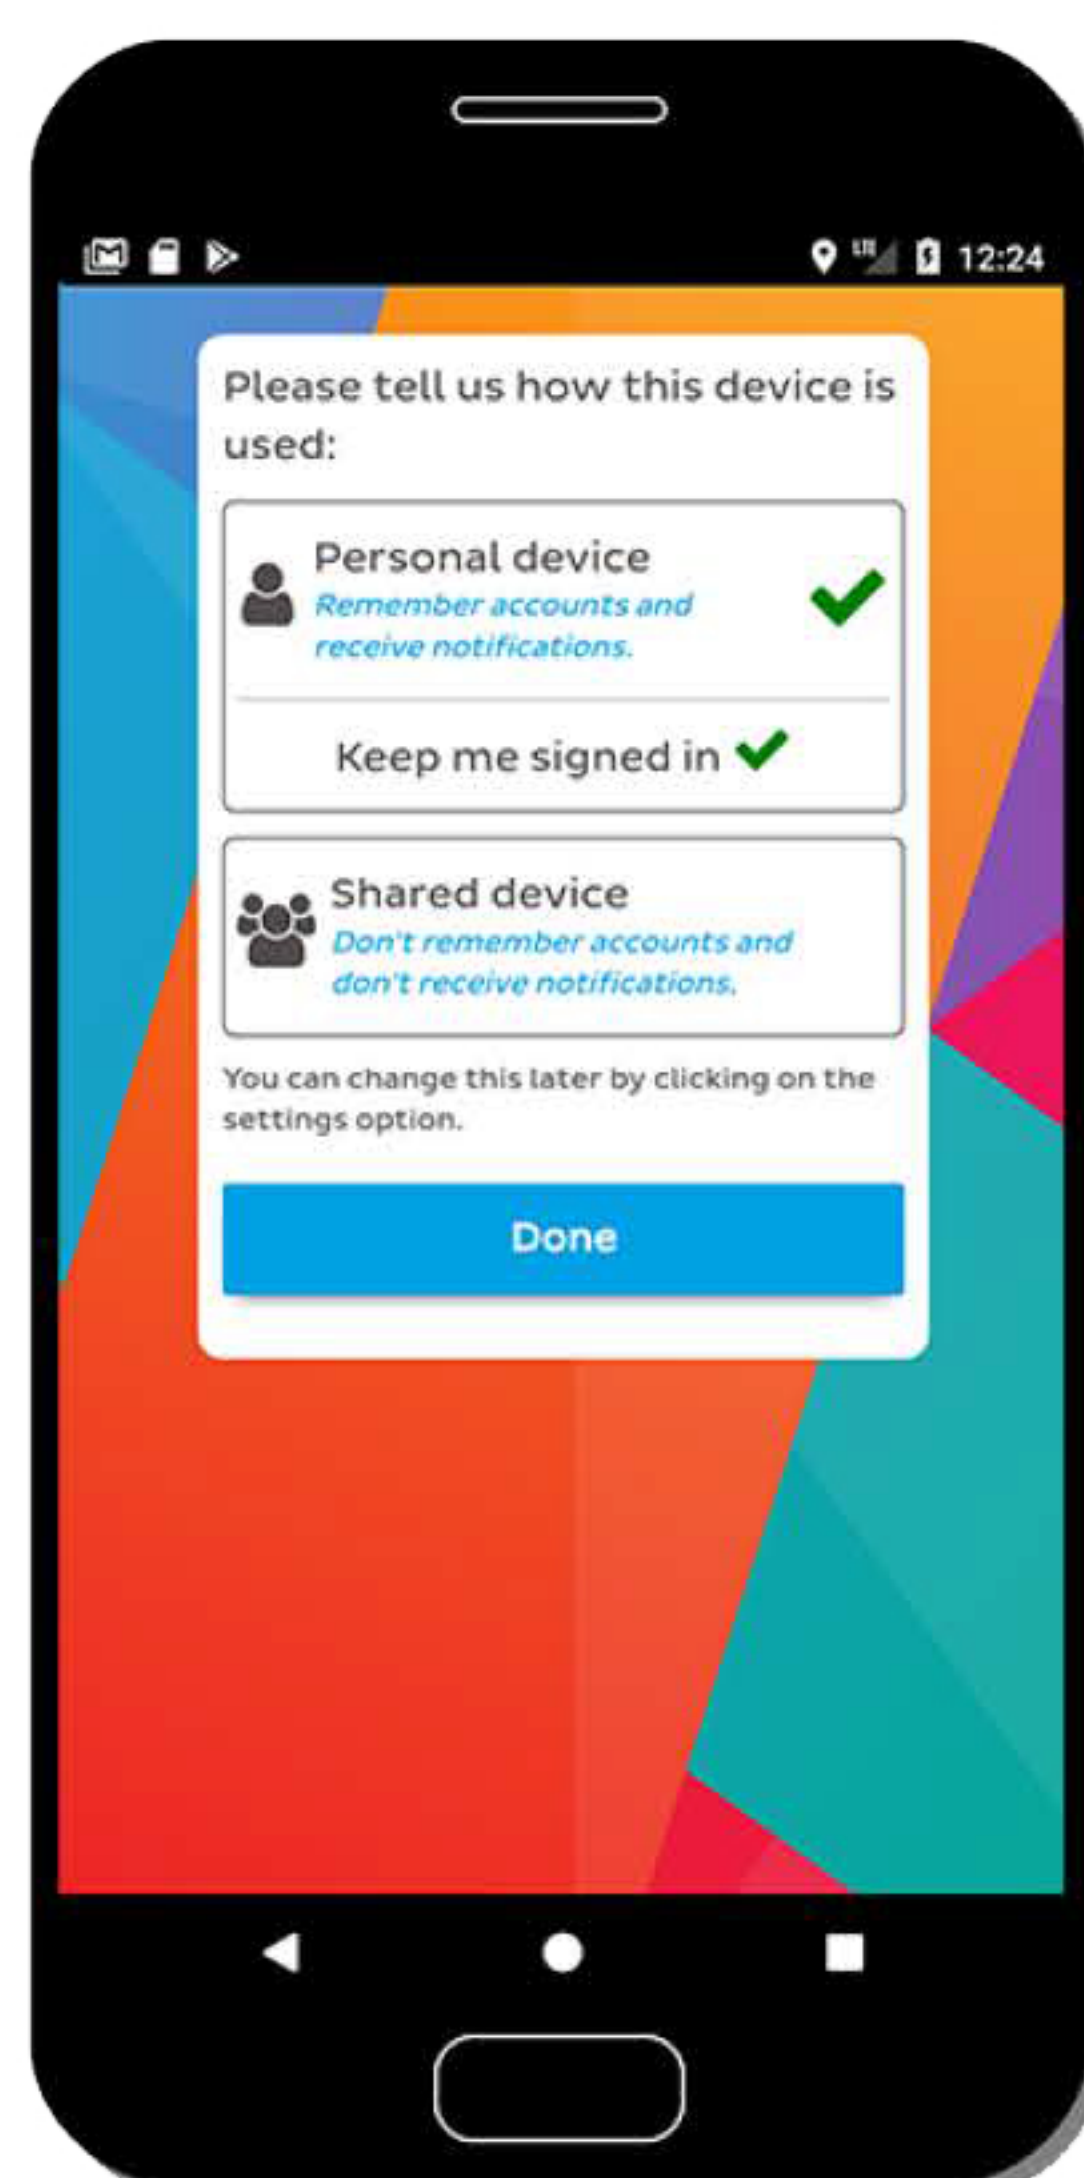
12:24

Please tell us how this device is used:

Personal device
Remember accounts and receive notifications.

Keep me signed in

Shared device
Don't remember accounts and don't receive notifications.

You can change this later by clicking on the settings option.

Done